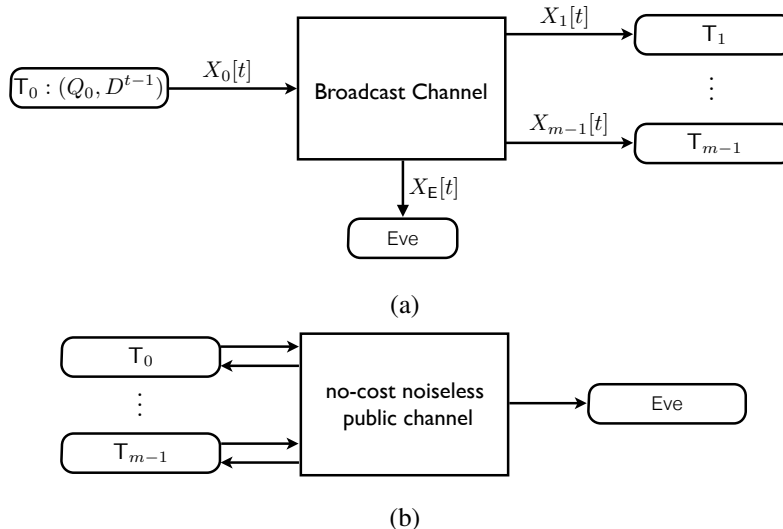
$\mathsf{T}_0 : (Q_0, D^{t-1})$

$X_0[t]$

Broadcast Channel

$X_1[t]$

$\mathsf{T}_1$

$\vdots$

$X_{m-1}[t]$

$\mathsf{T}_{m-1}$

$X_{\mathsf{E}}[t]$

Eve

(a)

$\mathsf{T}_0$

$\vdots$

$\mathsf{T}_{m-1}$

no-cost noiseless public channel

Eve

(b)